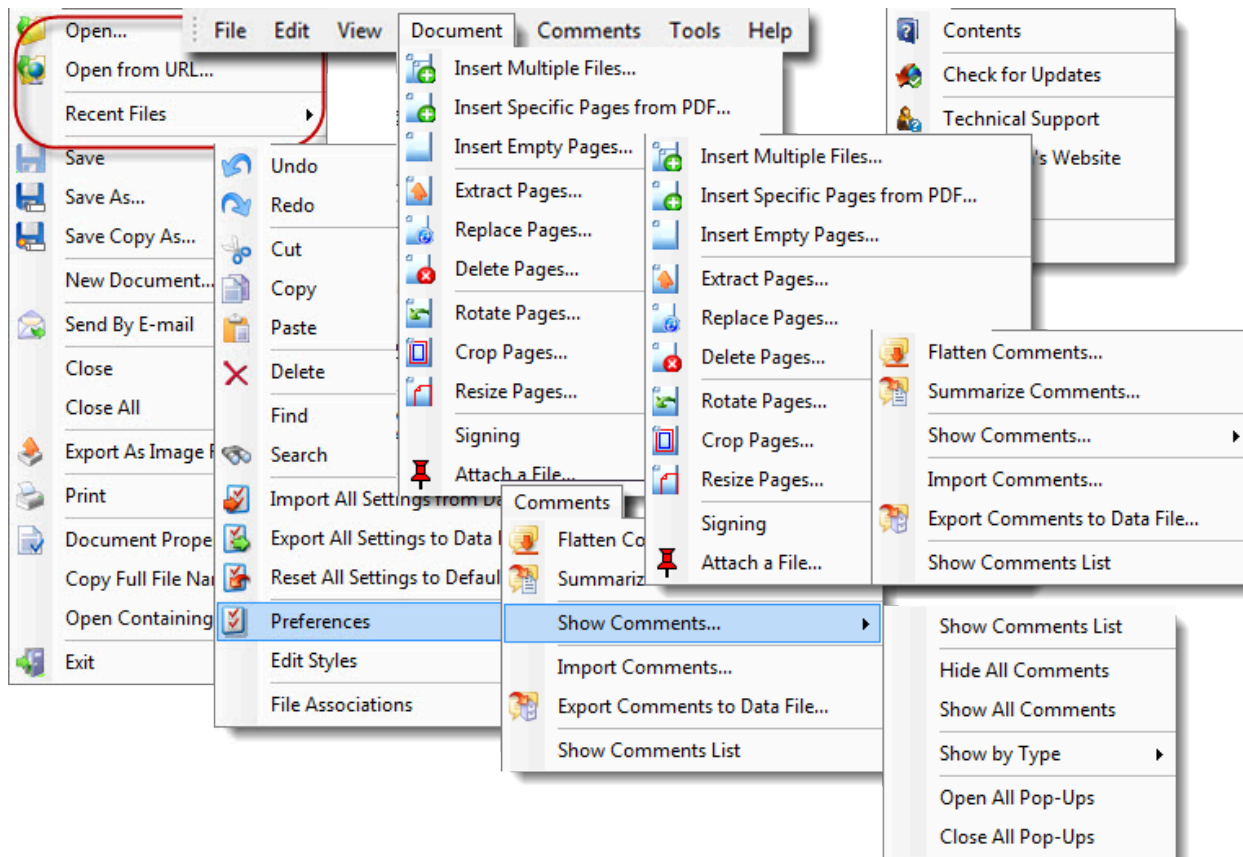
File Edit View Document Comments Tools Help

Open...
Open from URL...
Recent Files
Save
Save As...
Save Copy As...
New Document...
Send By E-mail
Close
Close All
Export As Image F
Print
Document Prope
Copy Full File Na
Open Containing
Exit

Undo
Redo
Cut
Copy
Paste
Delete
Find
Search
Import All Settings from Da
Export All Settings to Data
Reset All Settings to Defaul
Preferences
Edit Styles
File Associations

Insert Multiple Files...
Insert Specific Pages from PDF...
Insert Empty Pages...
Extract Pages...
Replace Pages...
Delete Pages...
Rotate Pages...
Crop Pages...
Resize Pages...
Signing
Attach a File...

Insert Multiple Files...
Insert Specific Pages from PDF...
Insert Empty Pages...
Extract Pages...
Replace Pages...
Delete Pages...
Rotate Pages...
Crop Pages...
Resize Pages...
Signing
Attach a File...

Contents
Check for Updates
Technical Support
's Website

Flatten Comments...
Summarize Comments...
Show Comments...
Import Comments...
Export Comments to Data File...
Show Comments List

Comments
Flatten Co
Summariz
Show Comments...
Import Comments...
Export Comments to Data File...
Show Comments List

Show Comments List
Hide All Comments
Show All Comments
Show by Type
Open All Pop-Ups
Close All Pop-Ups